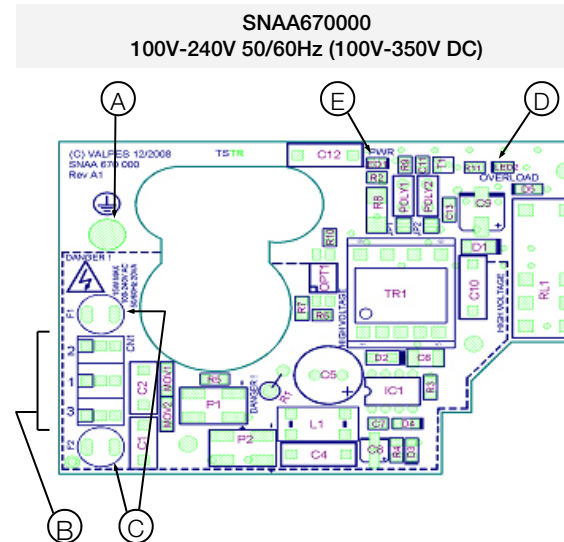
SNAA670000
100V-240V 50/60Hz (100V-350V DC)

A
E
D

(C) VALPES 12/2008
SNAA 670 000
Rev A1

TSTR
C12
PWR
R2
R9
R11
T1
R11
LED2
OVERLOAD
R8
POLY1
POLY2
C13
C9
R10
DANGER !
F1
OPT1
R7
R6
HIGH VOLTAGE
TR1
C10
D1
HIGH VOLTAGE
RL1
CN1
2
1
3
C2
MOV1
R5
C5
D2
C6
IC1
R3
P1
MOV2
C1
F2
DANGER !
P2
L1
C4
C7
D4
C8
R4
D3

B
C